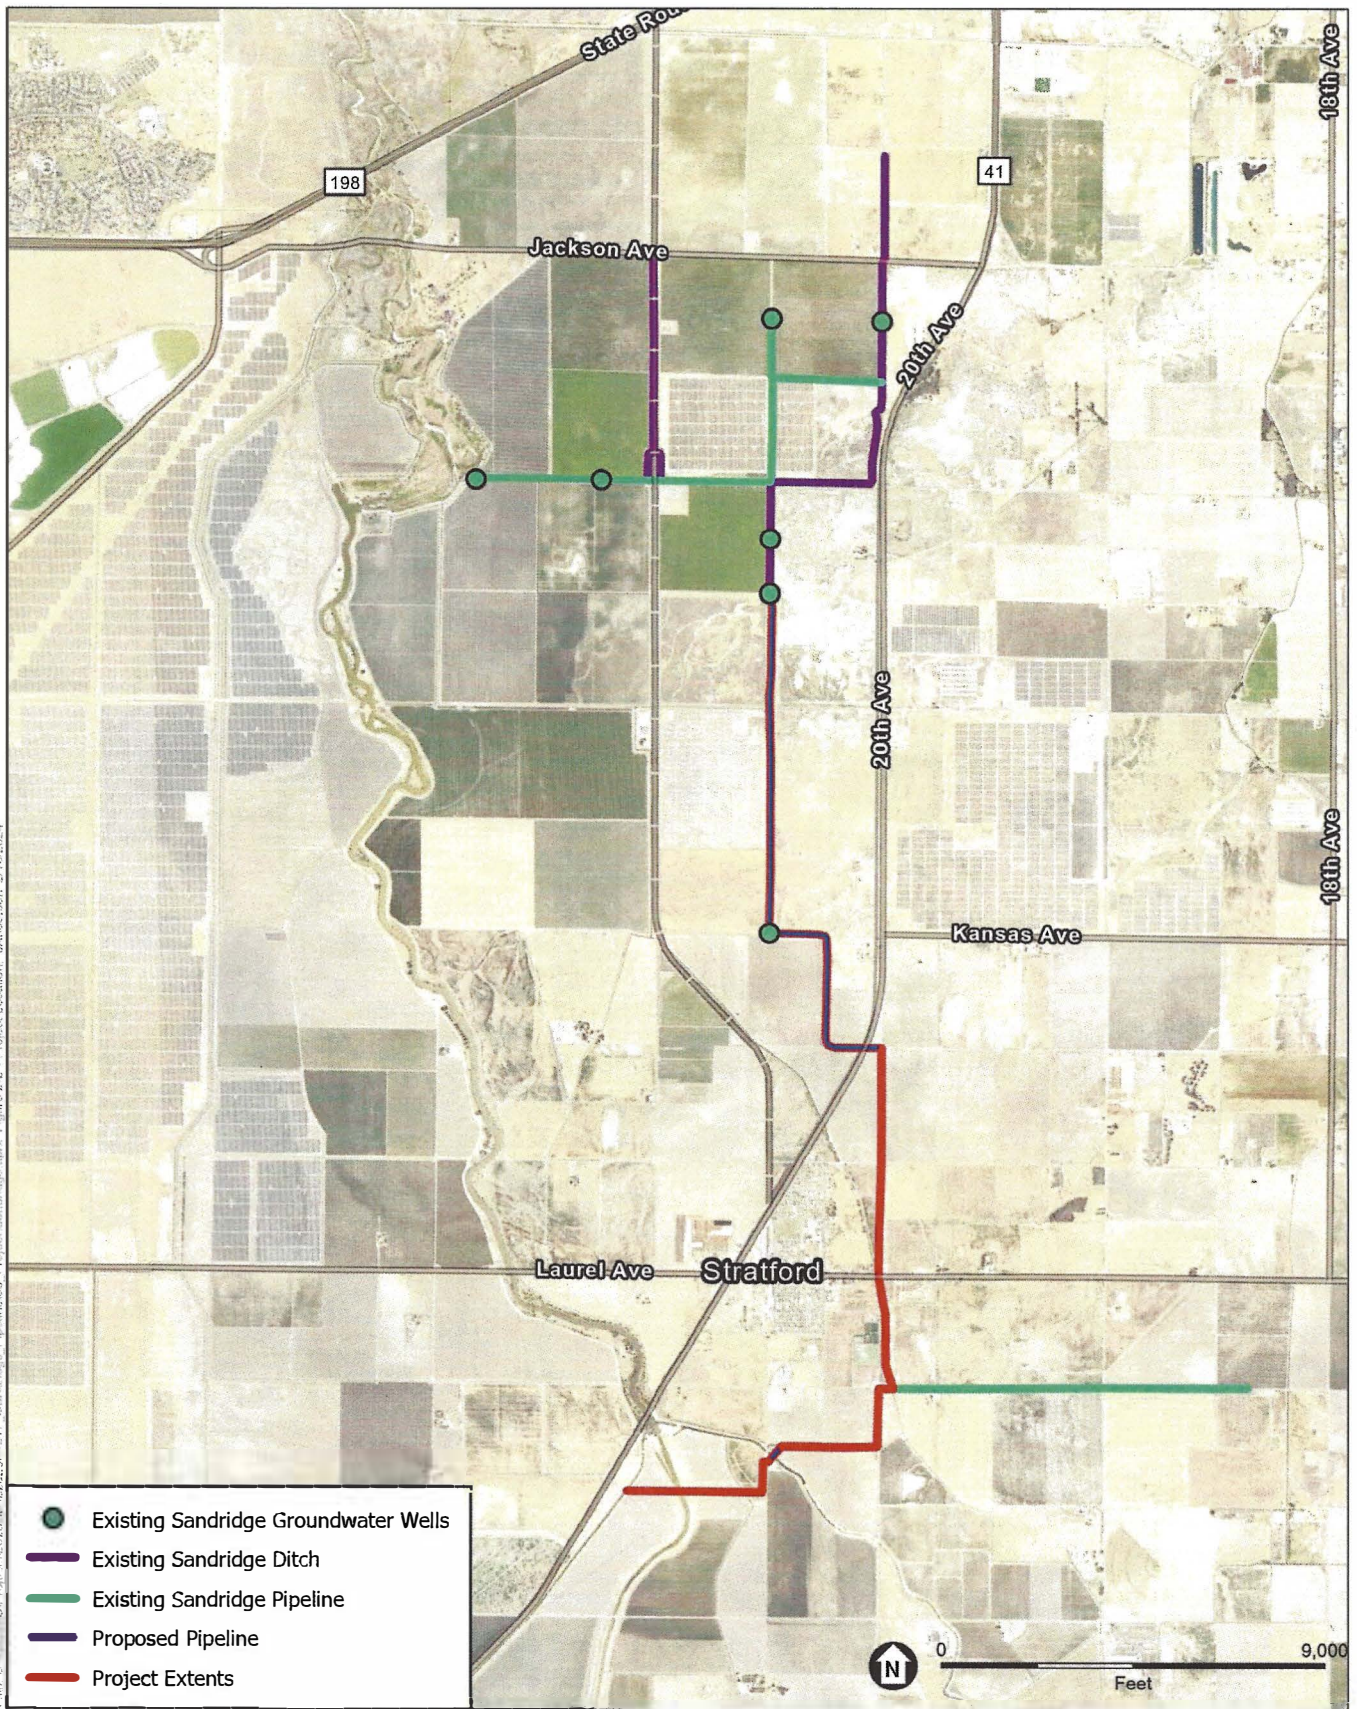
State Rou
198
41
18th Ave
Jackson Ave
20th Ave
20th Ave
18th Ave
Kansas Ave
Laurel Ave
Stratford

Existing Sandridge Groundwater Wells
Existing Sandridge Ditch
Existing Sandridge Pipeline
Proposed Pipeline
Project Extents

N
0
9,000
Feet